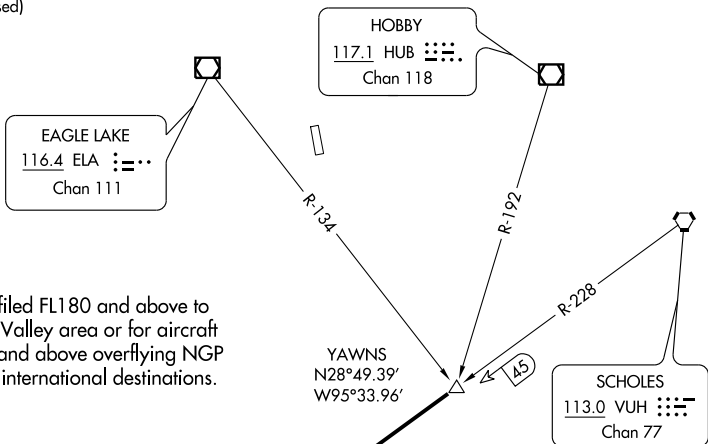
sed)

HOBBY
117.1 HUB
Chan 118

EAGLE LAKE
116.4 ELA
Chan 111

R-134

R-192

R-228

filed FL180 and above to Valley area or for aircraft and above overflying NGP international destinations.

YAWNS
N28°49.39′
W95°33.96′

45

SCHOLES
113.0 VUH
Chan 77